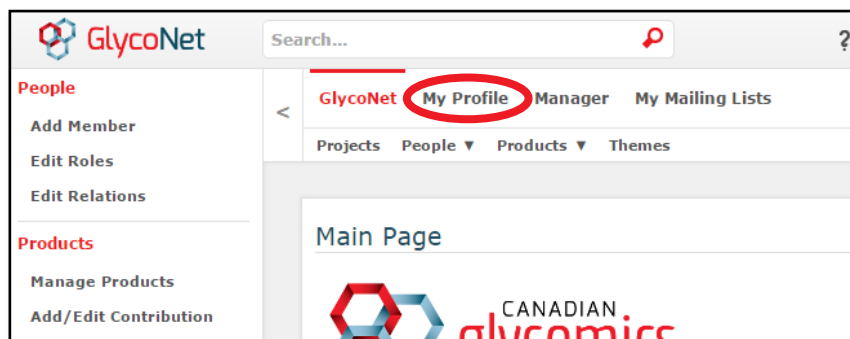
GlycoNet

Search...

?

People

Add Member

Edit Roles

Edit Relations

Products

Manage Products

Add/Edit Contribution

<

GlycoNet My Profile Manager My Mailing Lists

Projects People ▼ Products ▼ Themes

Main Page

CANADIAN
glycomics